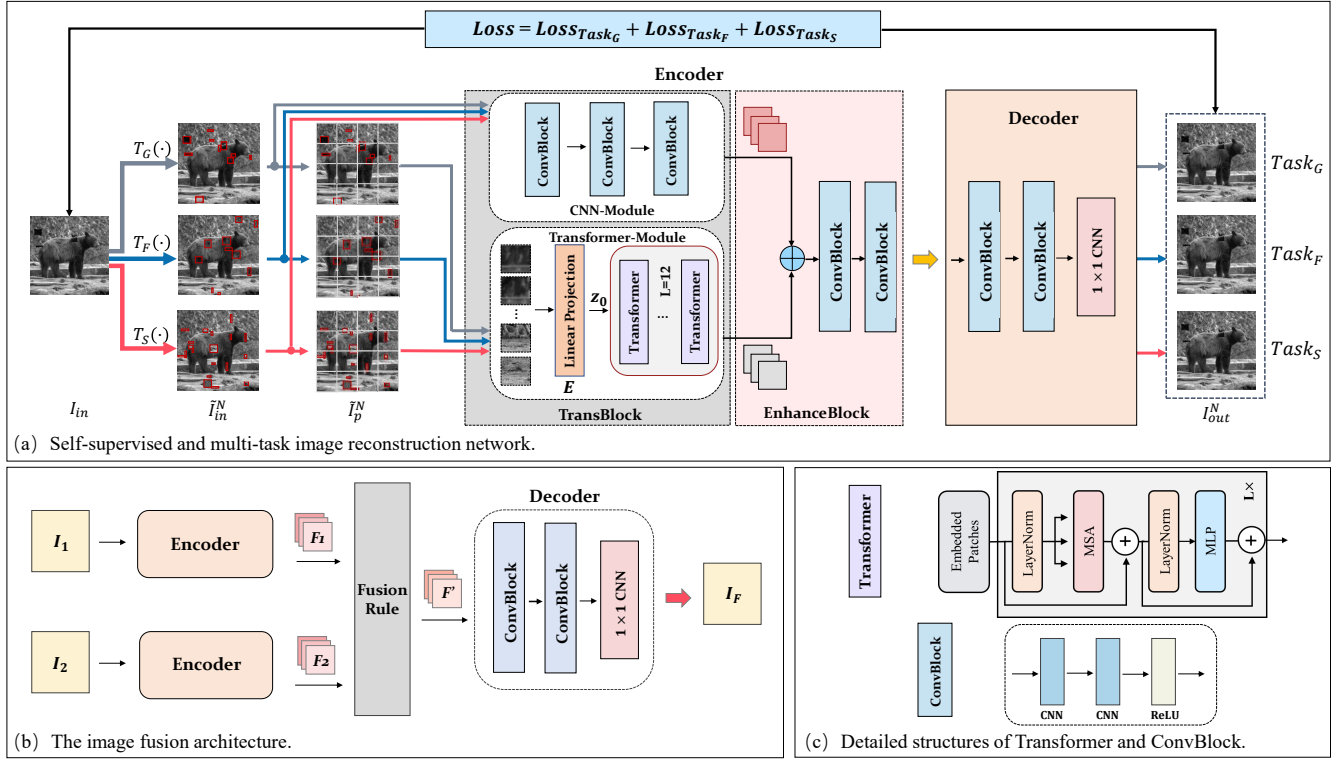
$Loss = Loss_{Task_G} + Loss_{Task_F} + Loss_{Task_S}$

Encoder

$T_G(\cdot)$

$T_F(\cdot)$

$T_S(\cdot)$

ConvBlock

ConvBlock

ConvBlock

CNN-Module

Transformer-Module

Linear Projection

$z_0$

Transformer

L=12

...

Transformer

$E$

TransBlock

ConvBlock

ConvBlock

EnhanceBlock

Decoder

ConvBlock

ConvBlock

$1 \times 1$ CNN

$Task_G$

$Task_F$

$Task_S$

$I_{in}$

$\tilde{I}_{in}^N$

$\tilde{I}_p^N$

$I_{out}^N$

(a) Self-supervised and multi-task image reconstruction network.

$I_1$

Encoder

$F_1$

Fusion Rule

$F'$

Decoder

ConvBlock

ConvBlock

$1 \times 1$ CNN

$I_F$

$I_2$

Encoder

$F_2$

(b) The image fusion architecture.

Transformer

Embedded Patches

LayerNorm

MSA

LayerNorm

MLP

L×

ConvBlock

CNN

CNN

ReLU

(c) Detailed structures of Transformer and ConvBlock.